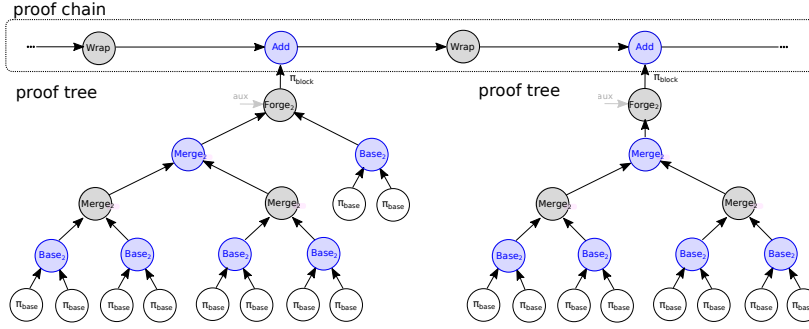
proof chain

... Wrap Add Wrap Add ...

$\pi_{block}$ $\pi_{block}$

proof tree

aux $Forge_2$

$Merge_2$ $Base_2$

$\pi_{base}$ $\pi_{base}$

$Merge_2$ $Merge_2$

$Base_2$ $Base_2$ $Base_2$ $Base_2$

$\pi_{base}$ $\pi_{base}$ $\pi_{base}$ $\pi_{base}$ $\pi_{base}$ $\pi_{base}$ $\pi_{base}$ $\pi_{base}$

proof tree

aux $Forge_2$

$Merge_2$

$Merge_2$ $Merge_2$

$Base_2$ $Base_2$ $Base_2$ $Base_2$

$\pi_{base}$ $\pi_{base}$ $\pi_{base}$ $\pi_{base}$ $\pi_{base}$ $\pi_{base}$ $\pi_{base}$ $\pi_{bas}$